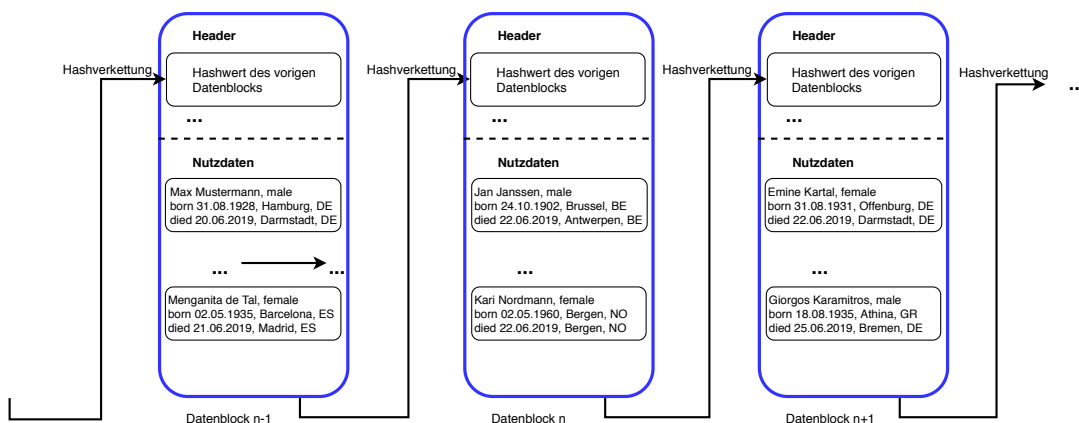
Hashverkettung

Header

Hashwert des vorigen Datenblocks

...

Nutzdaten

Max Mustermann, male
born 31.08.1928, Hamburg, DE
died 20.06.2019, Darmstadt, DE

... ...

Menganita de Tal, female
born 02.05.1935, Barcelona, ES
died 21.06.2019, Madrid, ES

Datenblock n-1

Hashverkettung

Header

Hashwert des vorigen Datenblocks

...

Nutzdaten

Jan Janssen, male
born 24.10.1902, Brussel, BE
died 22.06.2019, Antwerpen, BE

...

Kari Nordmann, female
born 02.05.1960, Bergen, NO
died 22.06.2019, Bergen, NO

Datenblock n

Hashverkettung

Header

Hashwert des vorigen Datenblocks

...

Nutzdaten

Emine Kartal, female
born 31.08.1931, Offenburg, DE
died 22.06.2019, Darmstadt, DE

...

Giorgos Karamitros, male
born 18.08.1935, Athina, GR
died 25.06.2019, Bremen, DE

Datenblock n+1

Hashverkettung

...